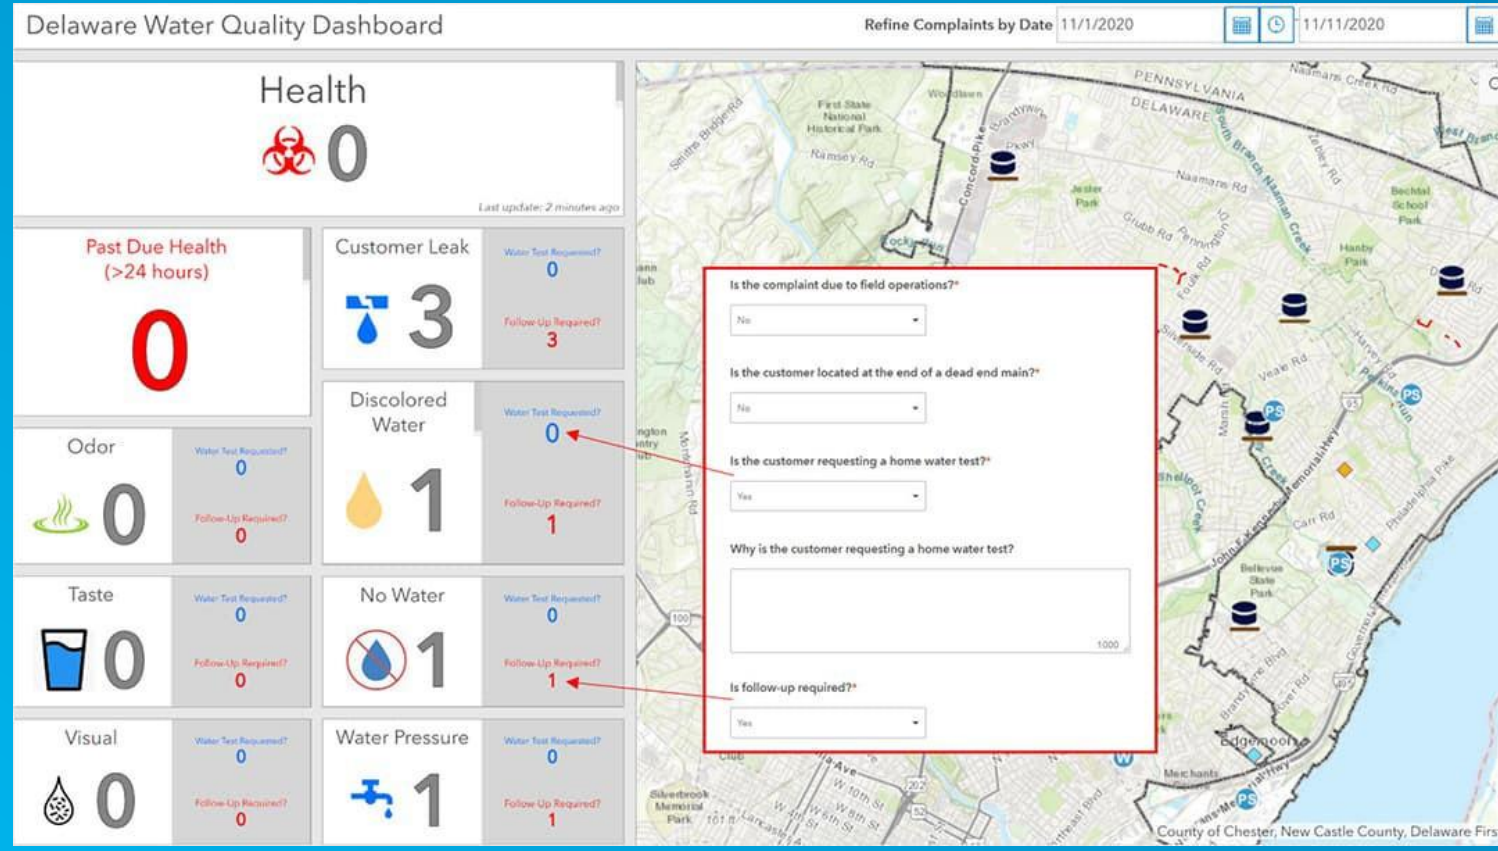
Delaware Water Quality Dashboard

Refine Complaints by Date 11/1/2020 11/11/2020

Health

0

Last update: 2 minutes ago

Past Due Health (>24 hours)

0

Customer Leak

3

Water Test Requested?
0
Follow-Up Required?
3

Discolored Water

1

Water Test Requested?
0
Follow-Up Required?
1

Odor

0

Water Test Requested?
0
Follow-Up Required?
0

Taste

0

Water Test Requested?
0
Follow-Up Required?
0

No Water

1

Water Test Requested?
0
Follow-Up Required?
1

Visual

0

Water Test Requested?
0
Follow-Up Required?
0

Water Pressure

1

Water Test Requested?
0
Follow-Up Required?
1

Is the complaint due to field operations?*
No

Is the customer located at the end of a dead end main?*
No

Is the customer requesting a home water test?*
Yes

Why is the customer requesting a home water test?

1000

Is follow-up required?*
Yes

PENNSYLVANIA
DELAWARE
Naamans Creek Rd
First State National Historical Park
Ramsey Rd
Smiths Bridge Rd
Concord Pike
Naamans Rd
Jester Park
Grubb Rd
Foulk Rd
South Branch Naamans Creek
Zebley Rd
Bechtel School Park
Hanby Park
Veale Rd
Harvey Rd
Perkins Run
Shellpot Creek
Marsh Rd
Carr Rd
Philadelphia Pike
Bellevue State Park
Governor Printz Blvd
Edgemoor
Merchants
Silverbrook Memorial Park
W 10th St
W 8th St
Lancaster
County of Chester, New Castle County, Delaware Firs